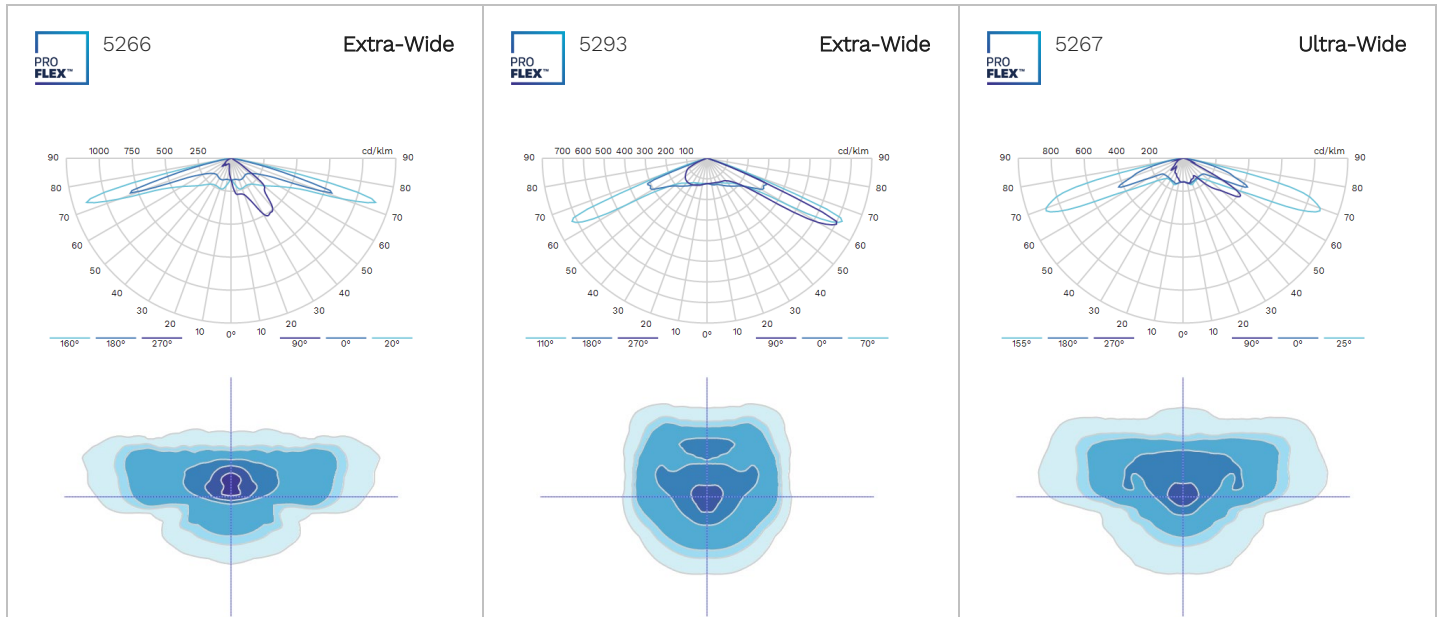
PRO FLEX™ 5266 Extra-Wide

1000 750 500 250 cd/klm
90 90
80 80
70 70
60 60
50 50
40 40
30 30
20 20
10 0° 10

160° 180° 270° 90° 0° 20°

PRO FLEX™ 5293 Extra-Wide

700 600 500 400 300 200 100 cd/klm
90 90
80 80
70 70
60 60
50 50
40 40
30 30
20 20
10 0° 10

110° 180° 270° 90° 0° 70°

PRO FLEX™ 5267 Ultra-Wide

800 600 400 200 cd/klm
90 90
80 80
70 70
60 60
50 50
40 40
30 30
20 20
10 0° 10

155° 180° 270° 90° 0° 25°